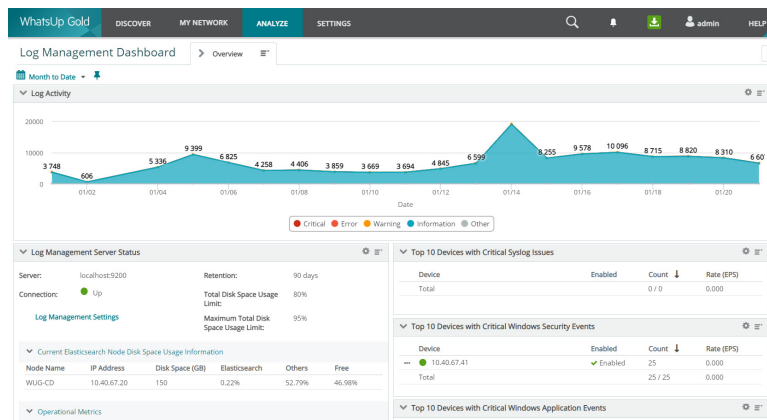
WhatsUp Gold DISCOVER MY NETWORK ANALYZE SETTINGS admin HELP

Log Management Dashboard Overview

Month to Date

Log Activity

20000
10000
0

3 748 606 5 336 9 399 6 825 4 258 4 406 3 859 3 669 3 694 4 845 6 599 8 255 9 578 10 096 8 715 8 820 8 310 6 60

01/02 01/04 01/06 01/08 01/10 01/12 01/14 01/16 01/18 01/20

Date

Critical Error Warning Information Other

Log Management Server Status

Server: localhost:9200
Connection: Up
Log Management Settings
Retention: 90 days
Total Disk Space Usage Limit: 80%
Maximum Total Disk Space Usage Limit: 95%

Current Elasticsearch Node Disk Space Usage Information

| Node Name | IP Address | Disk Space (GB) | Elasticsearch | Others | Free |
|---|---|---|---|---|---|
| WUG-CD | 10.40.67.20 | 150 | 0.22% | 52.79% | 46.98% |

Operational Metrics

Top 10 Devices with Critical Syslog Issues

| Device | Enabled | Count | Rate (EPS) |
|---|---|---|---|
| Total | | 0 / 0 | 0.000 |

Top 10 Devices with Critical Windows Security Events

| Device | Enabled | Count | Rate (EPS) |
|---|---|---|---|
| 10.40.67.41 | Enabled | 25 | 0.000 |
| Total | | 25 / 25 | 0.000 |

Top 10 Devices with Critical Windows Application Events